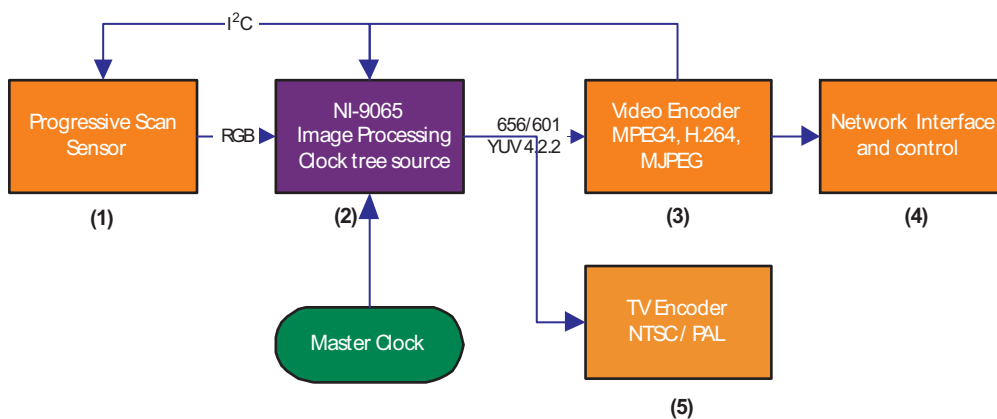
$I^2C$

Progressive Scan Sensor

RGB

NI-9065 Image Processing Clock tree source

656/601 YUV 4:2:2

Video Encoder MPEG4, H.264, MJPEG

Network Interface and control

(1)

(2)

(3)

(4)

Master Clock

TV Encoder NTSC / PAL

(5)